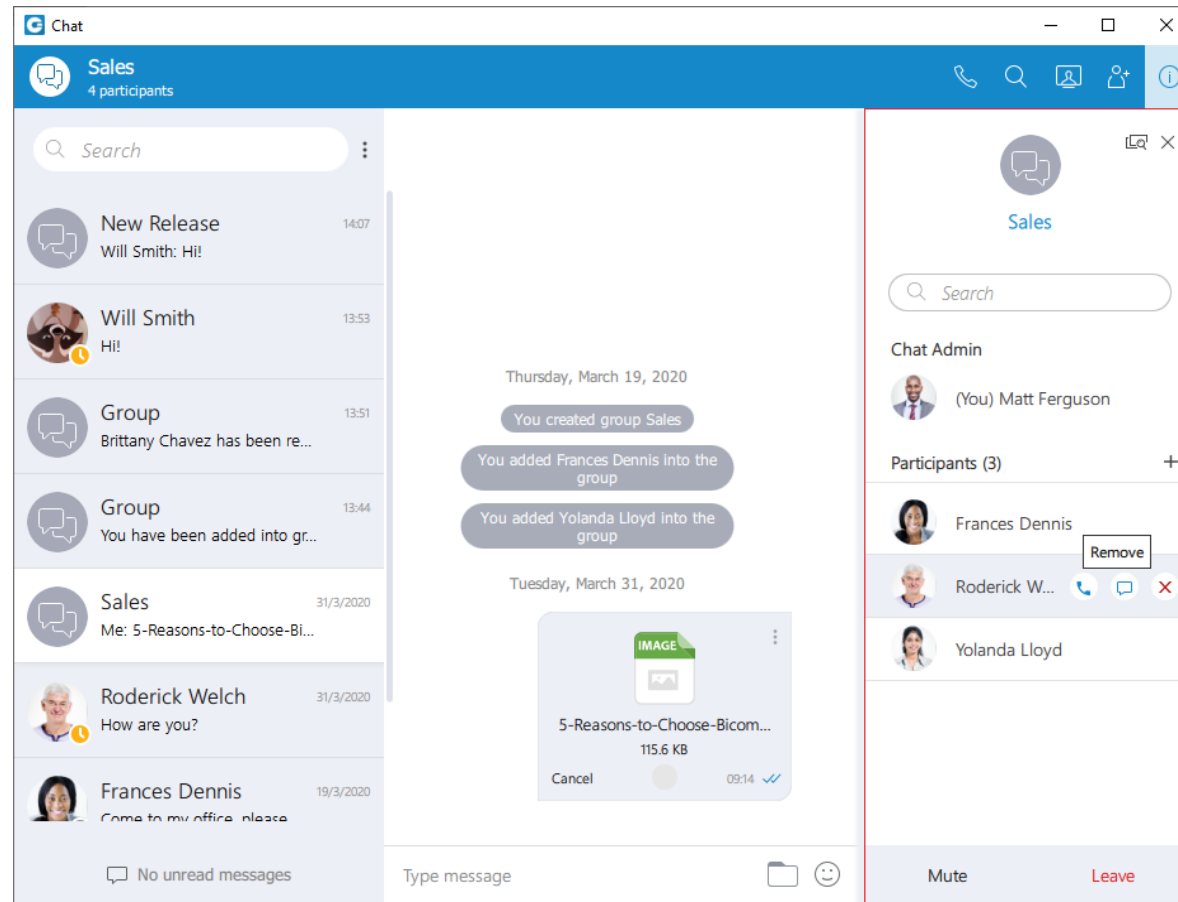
Chat

Sales
4 participants

Search

New Release 14:07
Will Smith: Hi!

Will Smith 13:53
Hi!

Group 13:51
Brittany Chavez has been re...

Group 13:44
You have been added into gr...

Sales 31/3/2020
Me: 5-Reasons-to-Choose-Bi...

Roderick Welch 31/3/2020
How are you?

Frances Dennis 19/3/2020
Come to my office, please

No unread messages

Thursday, March 19, 2020

You created group Sales

You added Frances Dennis into the group

You added Yolanda Lloyd into the group

Tuesday, March 31, 2020

IMAGE

5-Reasons-to-Choose-Bicom...
115.6 KB

Cancel 09:14

Type message

Sales

Search

Chat Admin

(You) Matt Ferguson

Participants (3) +

Frances Dennis

Remove

Roderick W...

Yolanda Lloyd

Mute Leave